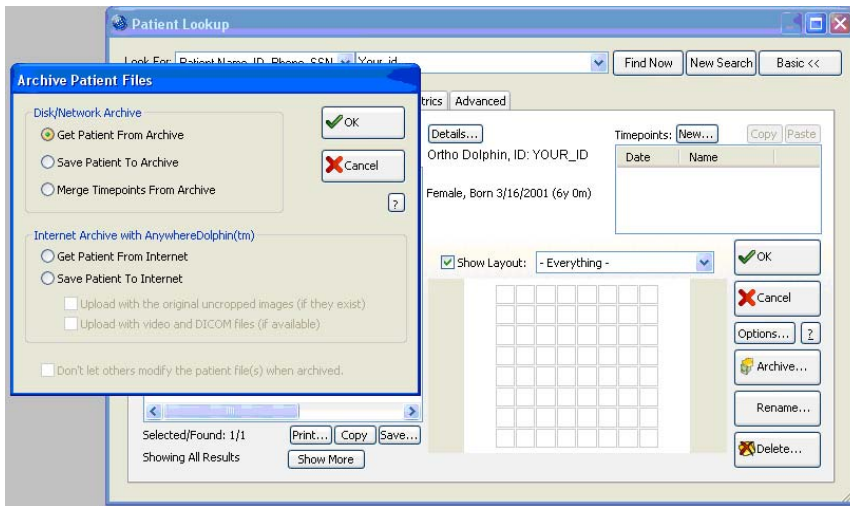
Patient Lookup

Look For: Patient Name, ID, Phone, SSN Your_id

Find Now New Search Basic <<

Archive Patient Files

Disk/Network Archive

Get Patient From Archive

Save Patient To Archive

Merge Timepoints From Archive

OK

Cancel

?

Internet Archive with AnywhereDolphin(tm)

Get Patient From Internet

Save Patient To Internet

Upload with the original uncropped images (if they exist)

Upload with video and DICOM files (if available)

Don't let others modify the patient file(s) when archived.

trics Advanced

Details...

Ortho Dolphin, ID: YOUR_ID

Female, Born 3/16/2001 (6y 0m)

Timepoints: New...

Copy Paste

| Date | Name |
|---|---|

Show Layout: - Everything -

OK

Cancel

Options... ?

Archive...

Rename...

Delete...

Selected/Found: 1/1

Print... Copy Save...

Showing All Results

Show More